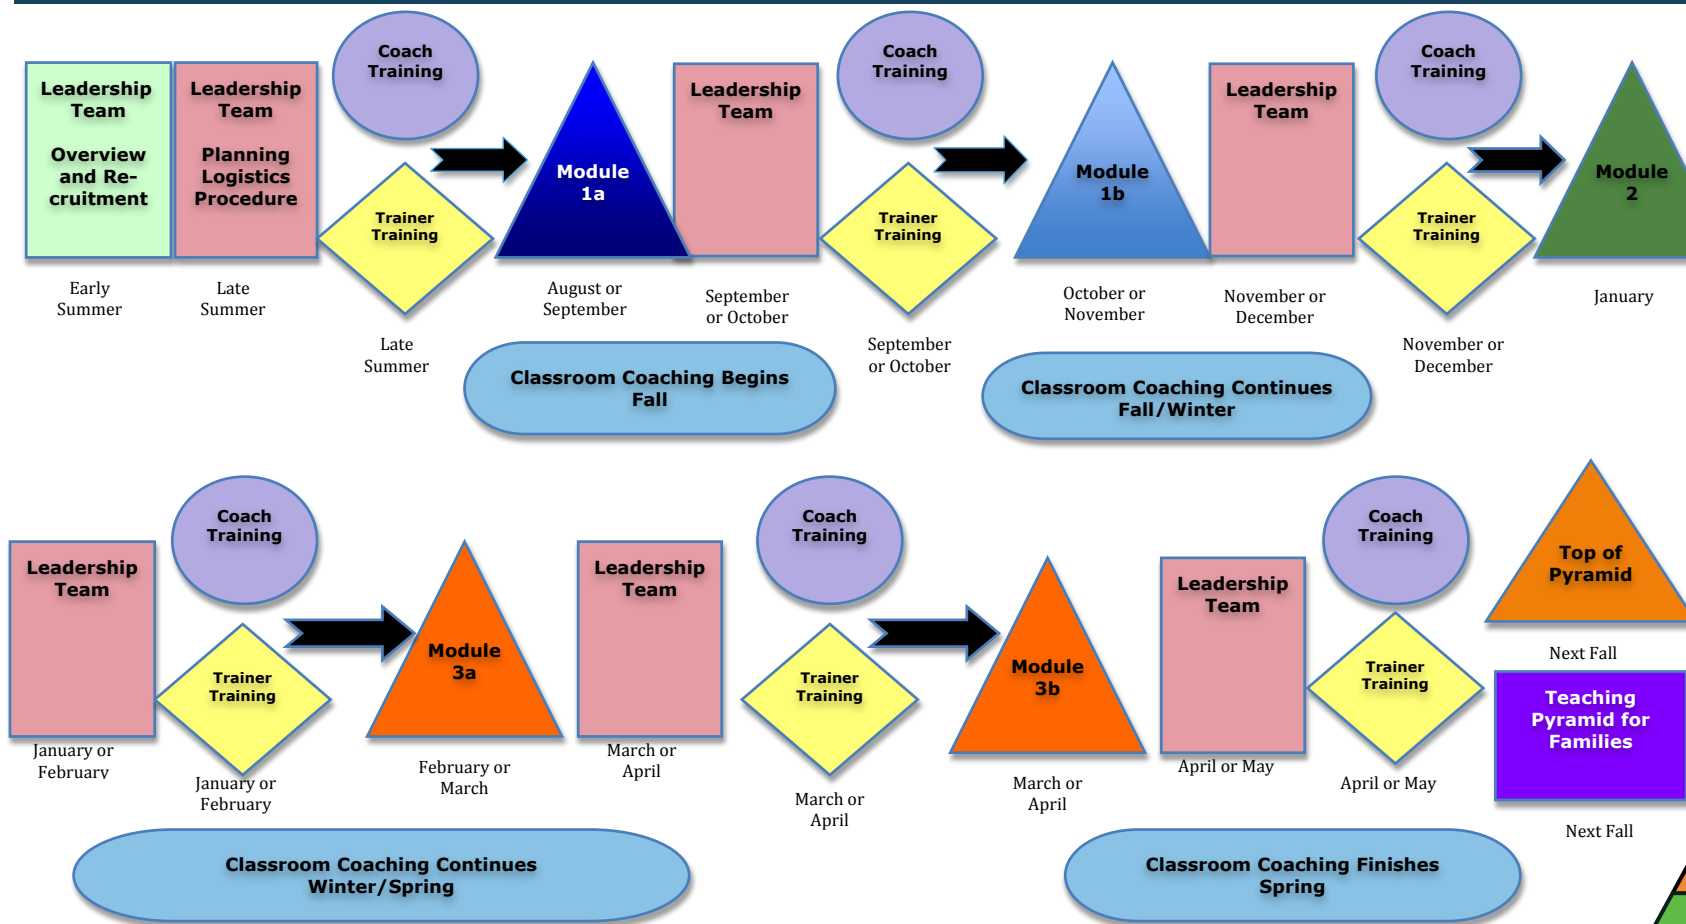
Leadership Team

Overview and Recruitment

Early Summer

Leadership Team

Planning Logistics Procedure

Late Summer

Coach Training

Trainer Training

Late Summer

Module 1a

August or September

Leadership Team

September or October

Coach Training

Trainer Training

September or October

Module 1b

October or November

Leadership Team

November or December

Coach Training

Trainer Training

November or December

Module 2

January

Classroom Coaching Begins Fall

Classroom Coaching Continues Fall/Winter

Leadership Team

January or February

Coach Training

Trainer Training

January or February

Module 3a

February or March

Leadership Team

March or April

Coach Training

Trainer Training

March or April

Module 3b

March or April

Leadership Team

April or May

Coach Training

Trainer Training

April or May

Top of Pyramid

Next Fall

Teaching Pyramid for Families

Next Fall

Classroom Coaching Continues Winter/Spring

Classroom Coaching Finishes Spring